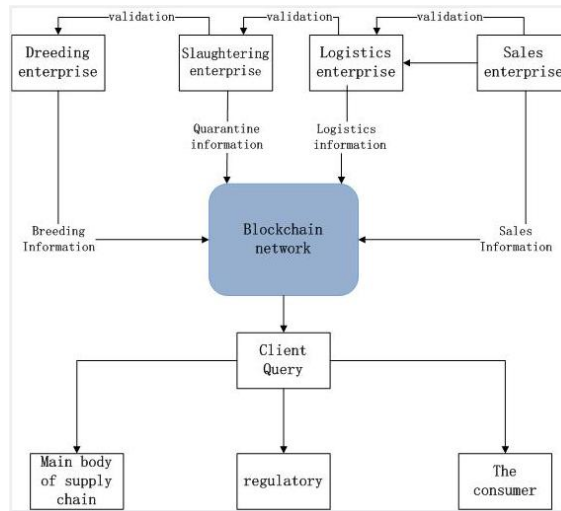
validation
validation
validation

Dreeding enterprise

Slaughtering enterprise

Logistics enterprise

Sales enterprise

Quarantine information

Logistics information

Breeding Information

Blockchain network

Sales Information

Client Query

Main body of supply chain

regulatory

The consumer